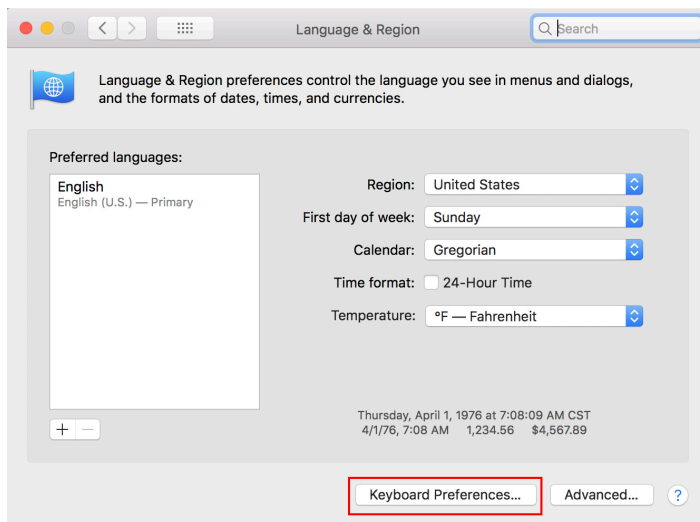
Language & Region

Search

Language & Region preferences control the language you see in menus and dialogs, and the formats of dates, times, and currencies.

Preferred languages:

English
English (U.S.) — Primary

+ −

Region: United States

First day of week: Sunday

Calendar: Gregorian

Time format: 24-Hour Time

Temperature: °F — Fahrenheit

Thursday, April 1, 1976 at 7:08:09 AM CST
4/1/76, 7:08 AM 1,234.56 $4,567.89

Keyboard Preferences...

Advanced...

?